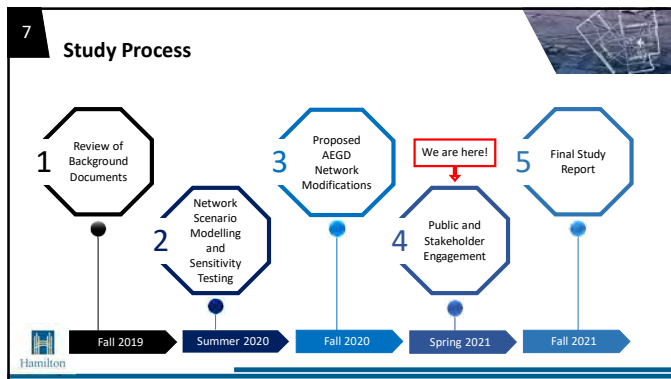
7

Study Process

1 Review of Background Documents

2 Network Scenario Modelling and Sensitivity Testing

3 Proposed AEGD Network Modifications

We are here!

4 Public and Stakeholder Engagement

5 Final Study Report

Fall 2019

Summer 2020

Fall 2020

Spring 2021

Fall 2021

Hamilton